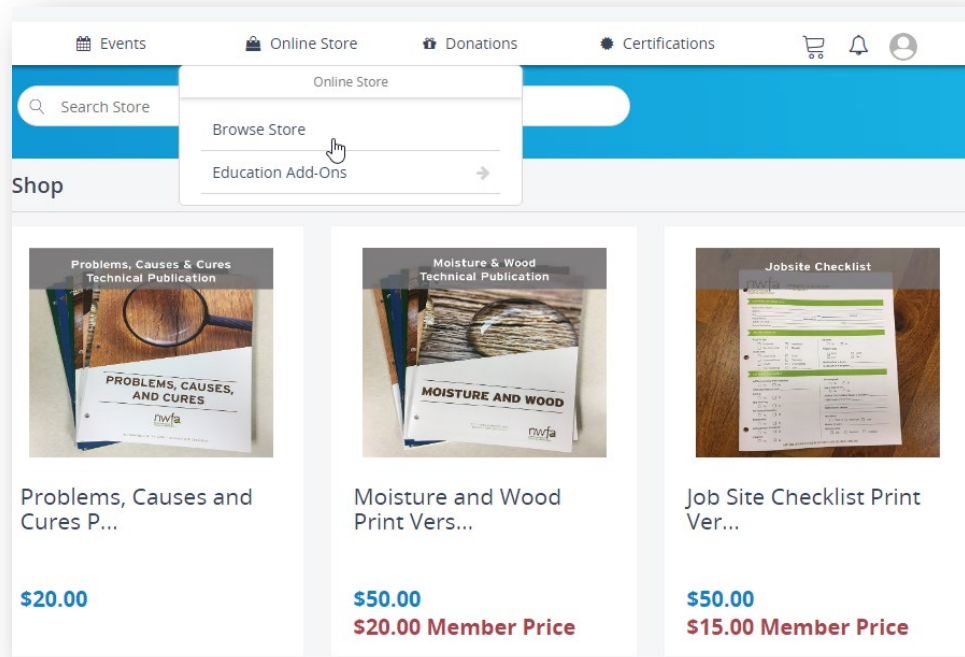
Events Online Store Donations Certifications

Online Store

Browse Store

Education Add-Ons

Search Store

Shop

Problems, Causes & Cures Technical Publication

PROBLEMS, CAUSES, AND CURES

nwfa

Problems, Causes and Cures P...

$20.00

Moisture & Wood Technical Publication

MOISTURE AND WOOD

nwfa

Moisture and Wood Print Vers...

$50.00

$20.00 Member Price

Jobsite Checklist

Job Site Checklist Print Ver...

$50.00

$15.00 Member Price